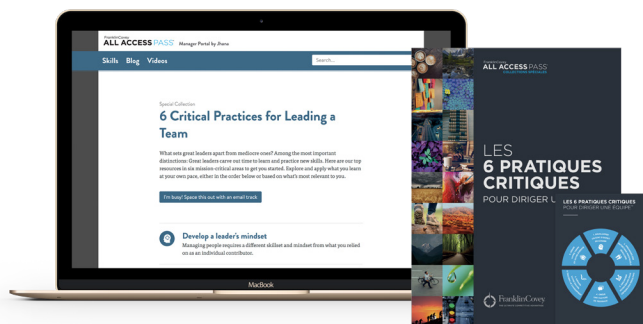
FranklinCovey
ALL ACCESS PASS
Manager Portal by Jhana

Skills Blog Videos

Search...

Special Collection
6 Critical Practices for Leading a Team

What sets great leaders apart from mediocre ones? Among the most important distinctions: Great leaders carve out time to learn and practice new skills. Here are our top resources in six mission-critical areas to get you started. Explore and apply what you learn at your own pace, either in the order below or based on what's most relevant to you.

I'm busy! Space this out with an email track

Develop a leader's mindset
Managing people requires a different skillset and mindset from what you relied on as an individual contributor.

MacBook

FranklinCovey
ALL ACCESS PASS
COLLECTIONS SPÉCIALES

LES 6 PRATIQUES CRITIQUES POUR DIRIGER U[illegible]

LES 6 PRATIQUES CRITIQUES POUR DIRIGER UNE ÉQUIPE

FranklinCovey